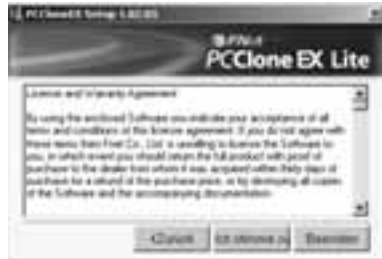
PCCloneEX Setup 1.02.03

FNet
PCClone EX Lite

License and Warranty Agreement

By using the enclosed Software you indicate your acceptance of all terms and conditions of this license agreement. If you do not agree with these terms then Fnet Co., Ltd. is unwilling to license the Software to you, in which event you should return the full product with proof of purchase to the dealer from whom it was acquired within thirty days of purchase for a refund of the purchase price, or by destroying all copies of the Software and the accompanying documentation.

<Zurück | Ich stimme zu | Beenden